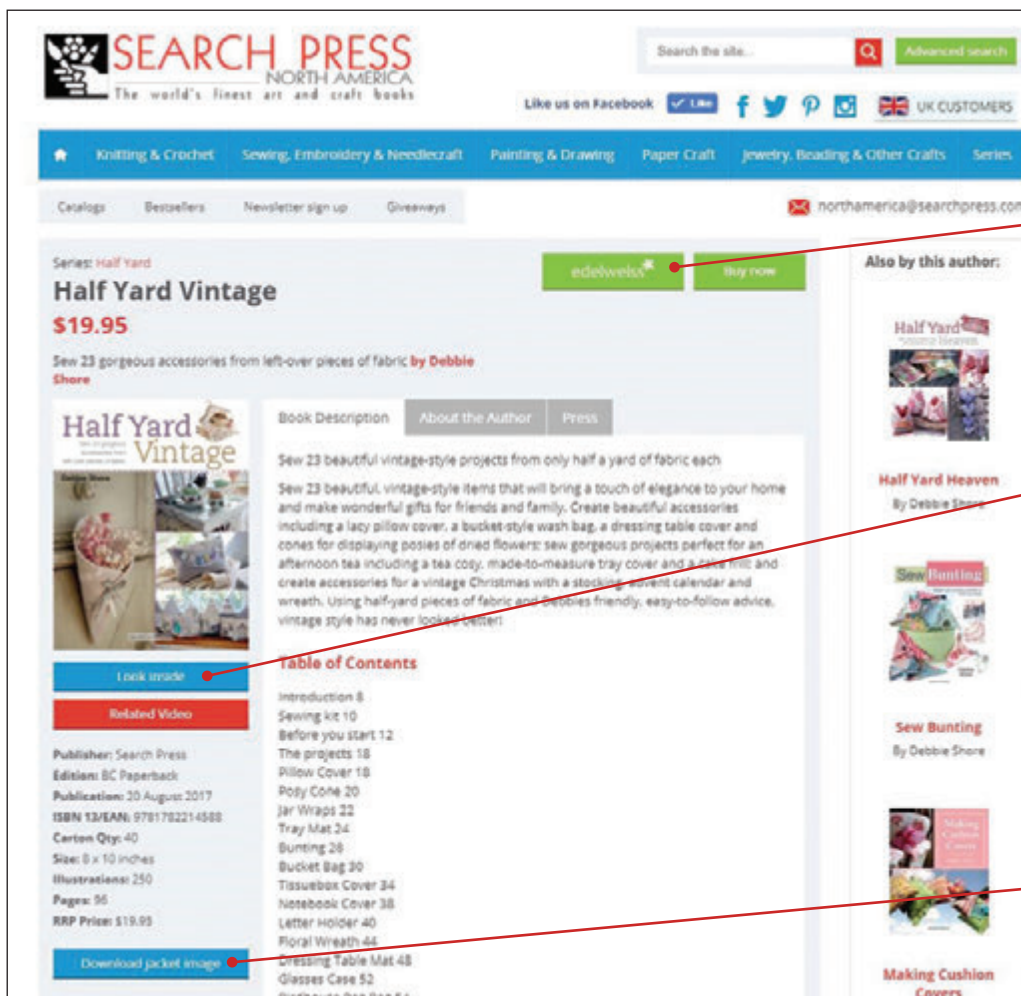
SEARCH PRESS
NORTH AMERICA
The world's finest art and craft books

Search the site... Advanced search

Like us on Facebook Like UK CUSTOMERS

Knitting & Crochet Sewing, Embroidery & Needlecraft Painting & Drawing Paper Craft Jewelry, Beading & Other Crafts Series

Catalogs Bestsellers Newsletter sign up Giveaways

northamerica@searchpress.com

Series: Half Yard
Half Yard Vintage
$19.95

Sew 23 gorgeous accessories from left-over pieces of fabric by Debbie Shore

edelweiss Buy now

Half Yard Vintage
Debbie Shore

Look inside
Related Video

Publisher: Search Press
Edition: BC Paperback
Publication: 20 August 2017
ISBN 13/EAN: 9781782214588
Carton Qty: 40
Size: 8 x 10 inches
Illustrations: 250
Pages: 96
RRP Price: $19.95

Download jacket image

Book Description About the Author Press

Sew 23 beautiful vintage-style projects from only half a yard of fabric each

Sew 23 beautiful, vintage-style items that will bring a touch of elegance to your home and make wonderful gifts for friends and family. Create beautiful accessories including a lacy pillow cover, a bucket-style wash bag, a dressing table cover and cones for displaying posies of dried flowers; sew gorgeous projects perfect for an afternoon tea including a tea cosy, made-to-measure tray cover and a cake frill; and create accessories for a vintage Christmas with a stocking, advent calendar and wreath. Using half-yard pieces of fabric and Debbie's friendly, easy-to-follow advice, vintage style has never looked better!

Table of Contents

Introduction 8
Sewing kit 10
Before you start 12
The projects 18
Pillow Cover 18
Posy Cone 20
Jar Wraps 22
Tray Mat 24
Bunting 28
Bucket Bag 30
Tissuebox Cover 34
Notebook Cover 38
Letter Holder 40
Floral Wreath 44
Dressing Table Mat 48
Glasses Case 52
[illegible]

Also by this author:

Half Yard Heaven
Half Yard Heaven
By Debbie Shore

Sew Bunting
Sew Bunting
By Debbie Shore

Making Cushion Covers
Making Cushion Covers